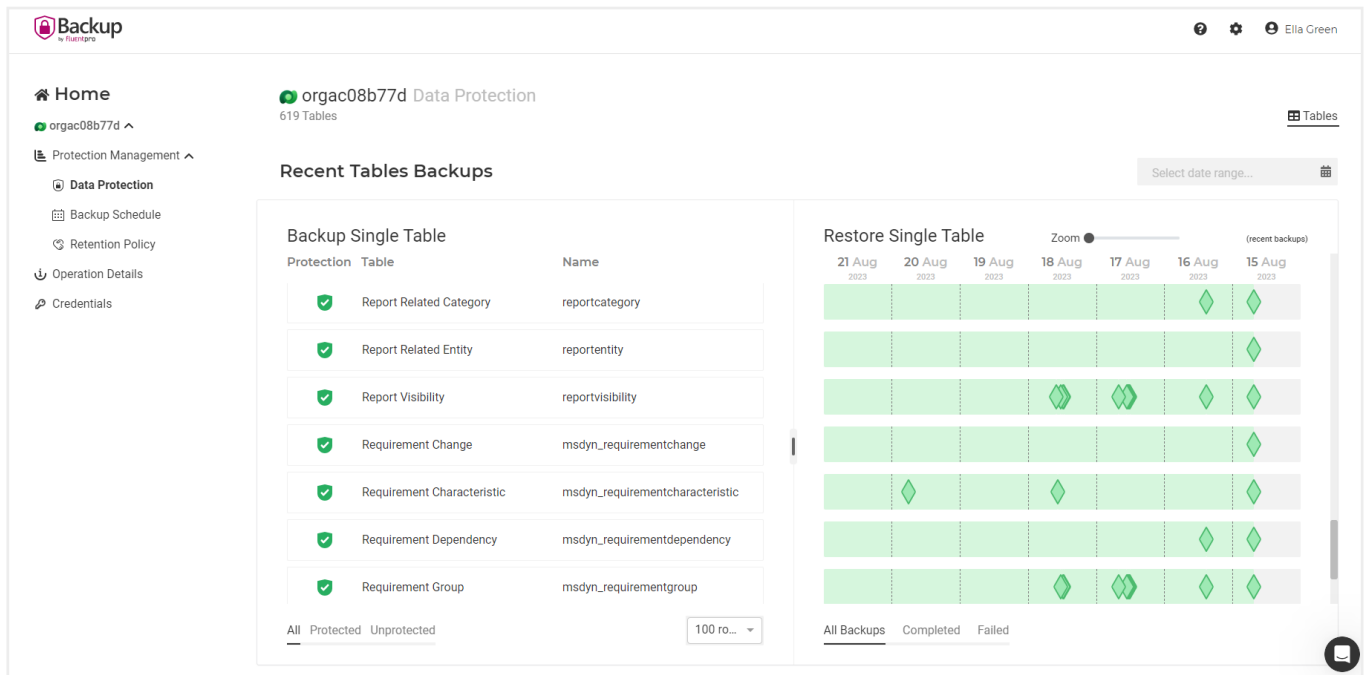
Backup by fluentpro

Ella Green

Home

orgac08b77d

Protection Management

Data Protection

Backup Schedule

Retention Policy

Operation Details

Credentials

orgac08b77d Data Protection
619 Tables

Tables

Recent Tables Backups

Select date range...

Backup Single Table

| Protection | Table | Name |
|---|---|---|
| | Report Related Category | reportcategory |
| | Report Related Entity | reportentity |
| | Report Visibility | reportvisibility |
| | Requirement Change | msdyn_requirementchange |
| | Requirement Characteristic | msdyn_requirementcharacteristic |
| | Requirement Dependency | msdyn_requirementdependency |
| | Requirement Group | msdyn_requirementgroup |

All Protected Unprotected

100 ro...

Restore Single Table

Zoom

(recent backups)

21 Aug 2023 20 Aug 2023 19 Aug 2023 18 Aug 2023 17 Aug 2023 16 Aug 2023 15 Aug 2023

All Backups Completed Failed